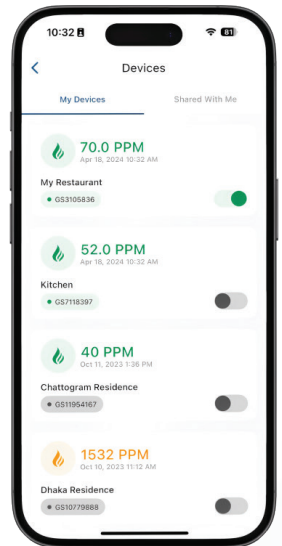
10:32

81

Devices

My Devices

Shared With Me

70.0 PPM
Apr 18, 2024 10:32 AM

My Restaurant

GS3105836

52.0 PPM
Apr 18, 2024 10:32 AM

Kitchen

GS7118397

40 PPM
Oct 11, 2023 1:36 PM

Chattogram Residence

GS11954167

1532 PPM
Oct 10, 2023 11:12 AM

Dhaka Residence

GS10779888